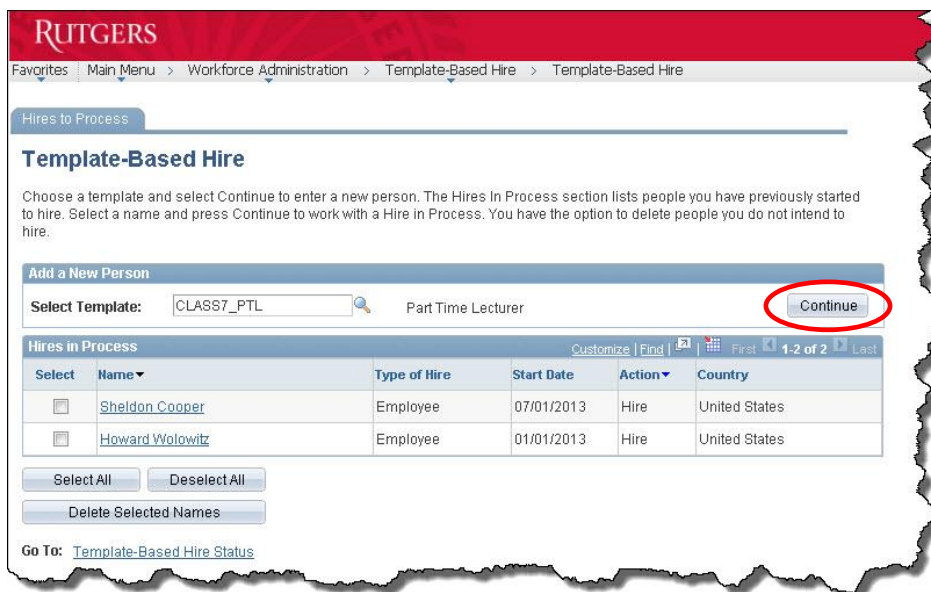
RUTGERS

Favorites | Main Menu > Workforce Administration > Template-Based Hire > Template-Based Hire

Hires to Process

Template-Based Hire

Choose a template and select Continue to enter a new person. The Hires In Process section lists people you have previously started to hire. Select a name and press Continue to work with a Hire in Process. You have the option to delete people you do not intend to hire.

Add a New Person

Select Template: CLASS7_PTL Part Time Lecturer Continue

Hires in Process Customize | Find | First 1-2 of 2 Last

| Select | Name | Type of Hire | Start Date | Action | Country |
|---|---|---|---|---|---|
| ☐ | Sheldon Cooper | Employee | 07/01/2013 | Hire | United States |
| ☐ | Howard Wolowitz | Employee | 01/01/2013 | Hire | United States |

Select All Deselect All

Delete Selected Names

Go To: Template-Based Hire Status